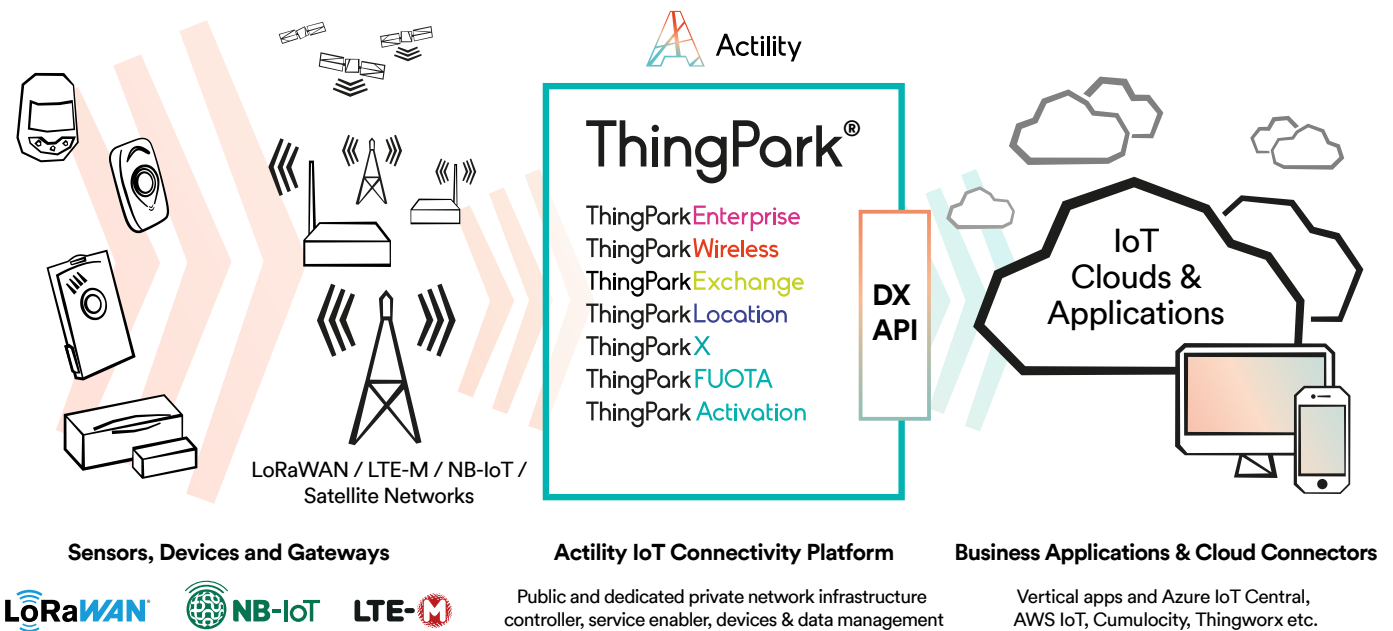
Actility

ThingPark®

ThingParkEnterprise
ThingParkWireless
ThingParkExchange
ThingParkLocation
ThingParkX
ThingParkFUOTA
ThingPark Activation

DX
API

IoT
Clouds &
Applications

LoRaWAN / LTE-M / NB-IoT / Satellite Networks

Sensors, Devices and Gateways

Actility IoT Connectivity Platform

Business Applications & Cloud Connectors

LoRaWAN® NB-IoT LTE-M

Public and dedicated private network infrastructure controller, service enabler, devices & data management

Vertical apps and Azure IoT Central, AWS IoT, Cumulocity, Thingworx etc.